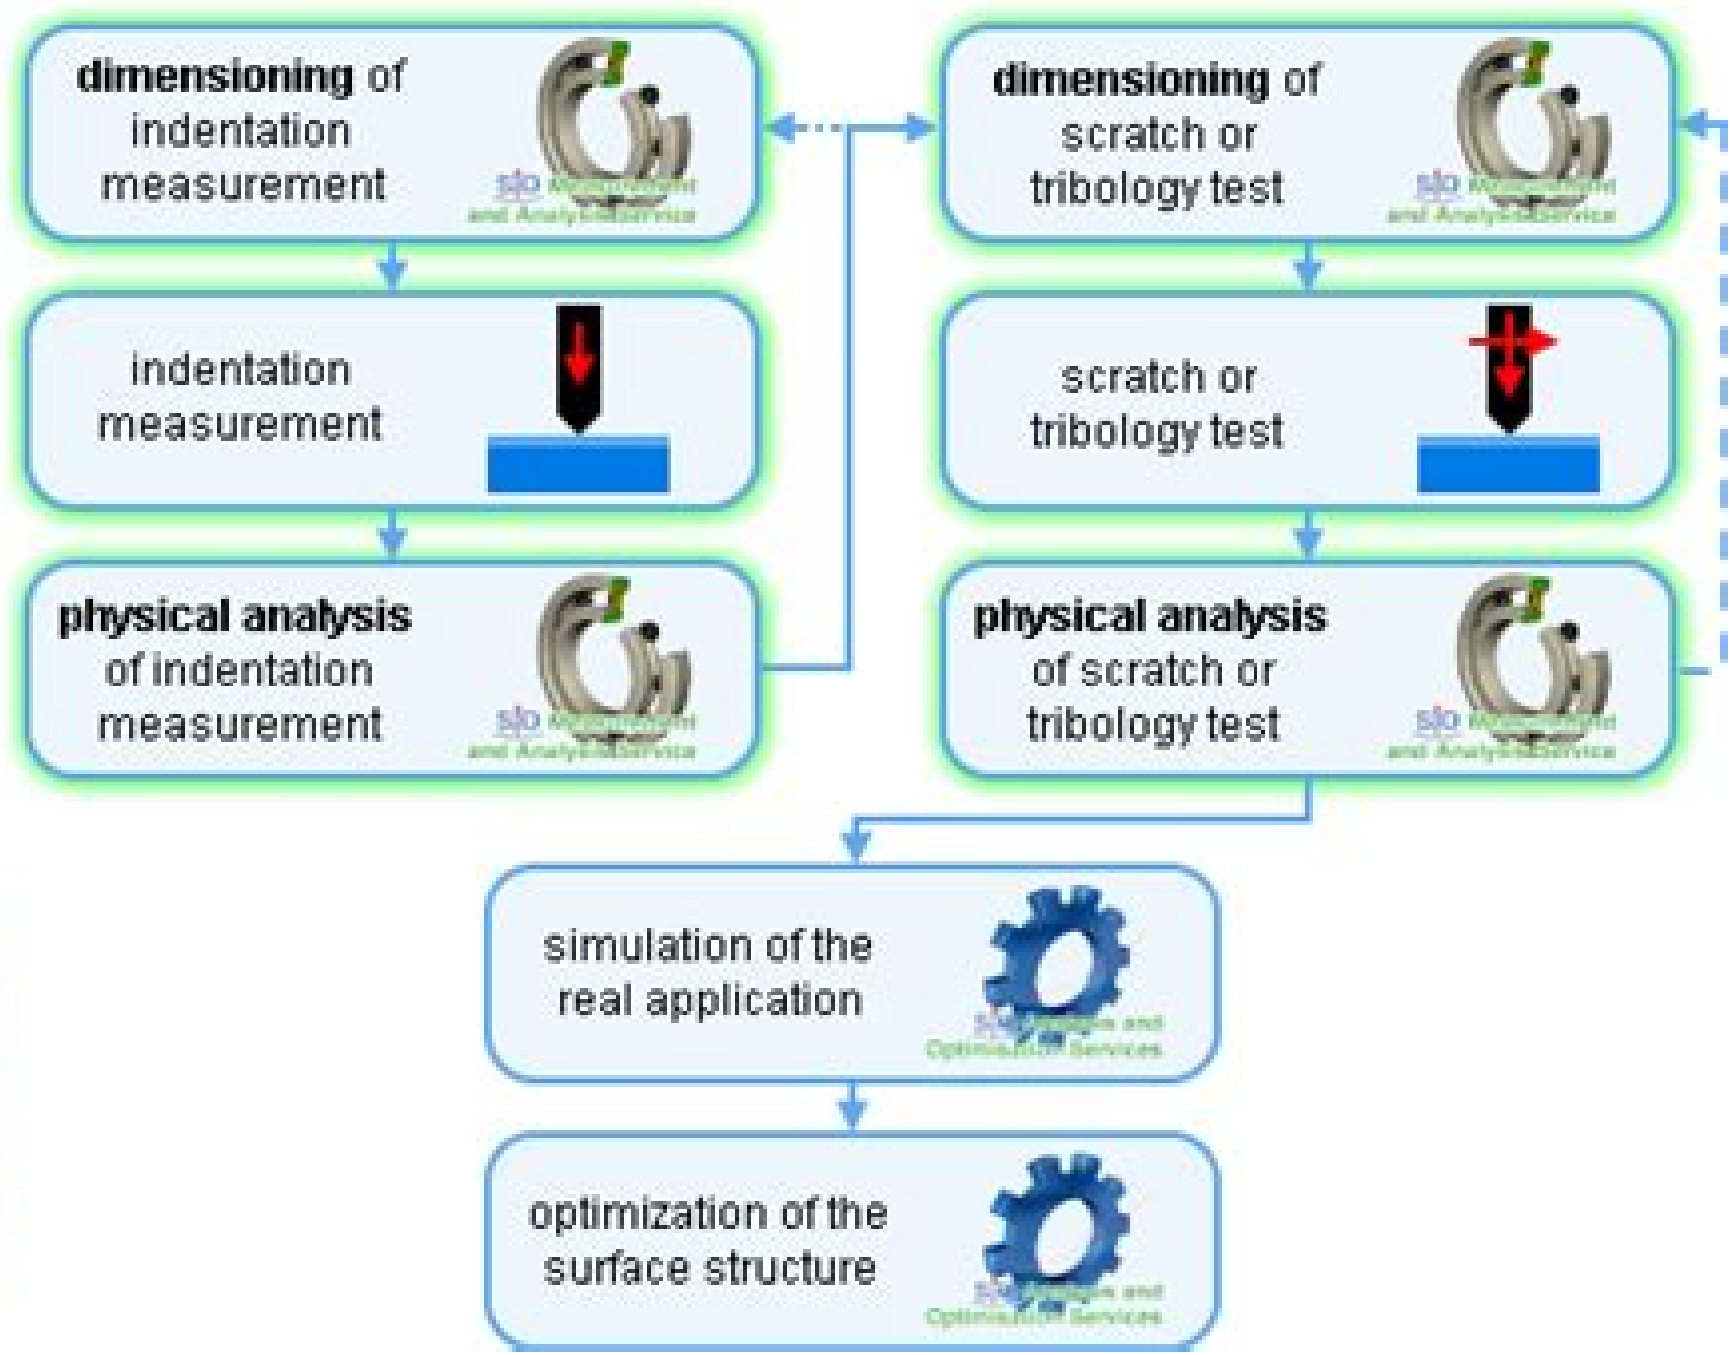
**dimensioning** of indentation measurement

SIO Measurement and AnalysisService

**dimensioning** of scratch or tribology test

SIO Measurement and AnalysisService

indentation measurement

scratch or tribology test

**physical analysis** of indentation measurement

SIO Measurement and AnalysisService

**physical analysis** of scratch or tribology test

SIO Measurement and AnalysisService

simulation of the real application

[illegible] and Optimization Services

optimization of the surface structure

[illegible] and Optimization Services